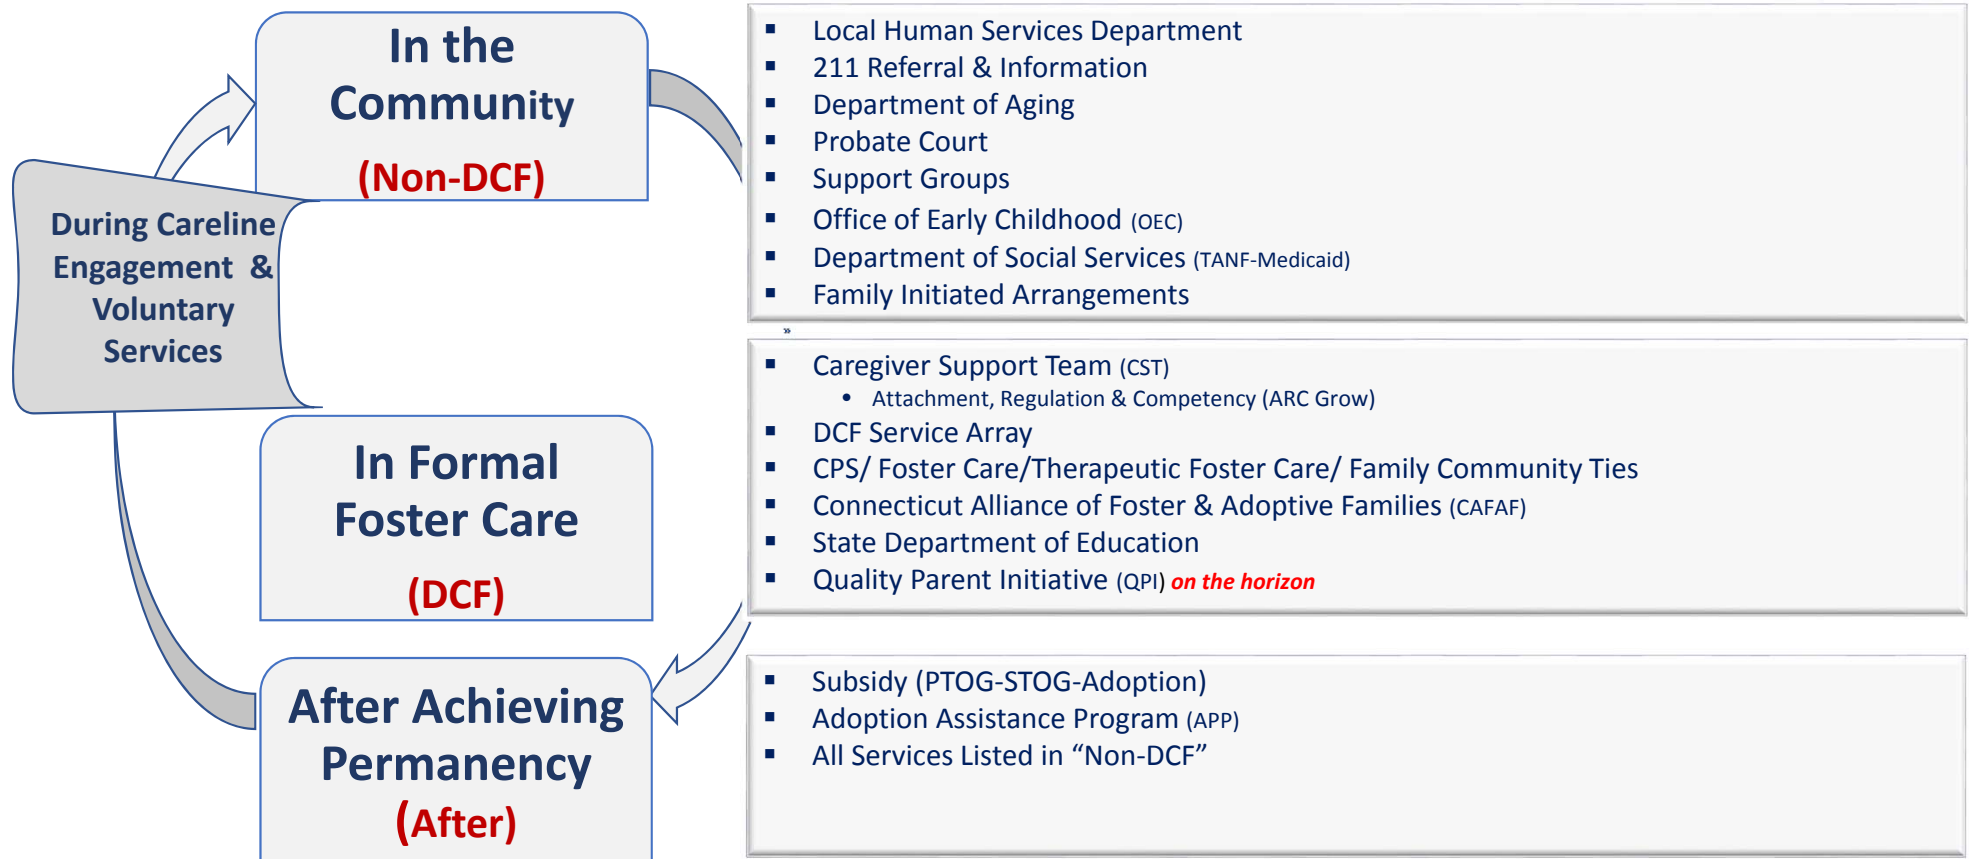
During Careline Engagement & Voluntary Services

In the Community

(Non-DCF)

- Local Human Services Department
- 211 Referral & Information
- Department of Aging
- Probate Court
- Support Groups
- Office of Early Childhood (OEC)
- Department of Social Services (TANF-Medicaid)
- Family Initiated Arrangements

»

In Formal Foster Care

(DCF)

- Caregiver Support Team (CST)
  - Attachment, Regulation & Competency (ARC Grow)
- DCF Service Array
- CPS/ Foster Care/Therapeutic Foster Care/ Family Community Ties
- Connecticut Alliance of Foster & Adoptive Families (CAFAF)
- State Department of Education
- Quality Parent Initiative (QPI) on the horizon

After Achieving Permanency

(After)

- Subsidy (PTOG-STOG-Adoption)
- Adoption Assistance Program (APP)
- All Services Listed in “Non-DCF”